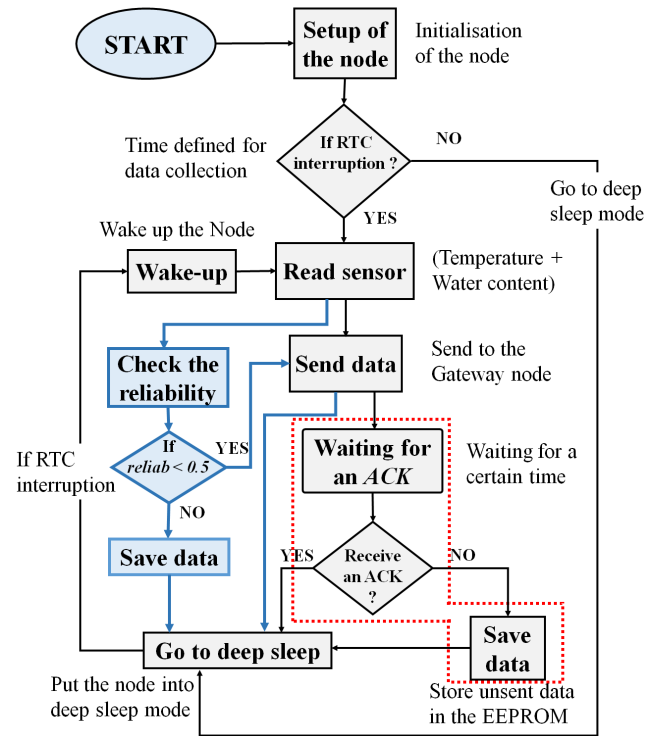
START

Setup of the node

Initialisation of the node

Time defined for data collection

If RTC interruption ?

NO

Go to deep sleep mode

YES

Wake up the Node

Wake-up

Read sensor

(Temperature + Water content)

Check the reliability

Send data

Send to the Gateway node

If RTC interruption

If $reliab < 0.5$

YES

Waiting for an $ACK$

Waiting for a certain time

NO

Save data

YES

Receive an ACK ?

NO

Save data

Go to deep sleep

Put the node into deep sleep mode

Store unsent data in the EEPROM